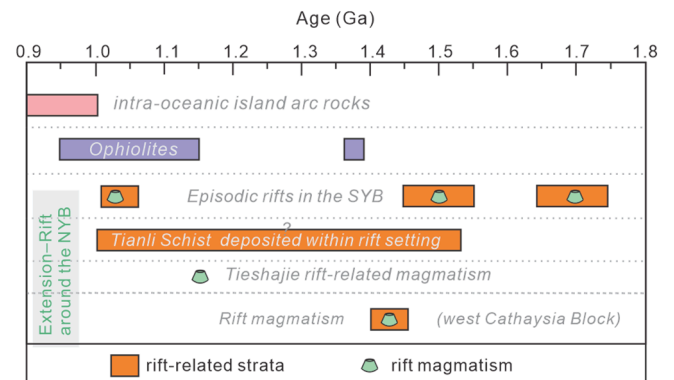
Age (Ga)

0.9 1.0 1.1 1.2 1.3 1.4 1.5 1.6 1.7 1.8

intra-oceanic island arc rocks

Ophiolites

Episodic rifts in the SYB

?

Tianli Schist deposited within rift setting

Tieshajie rift-related magmatism

Rift magmatism

(west Cathaysia Block)

Extension–Rift around the NYB

rift-related strata

rift magmatism